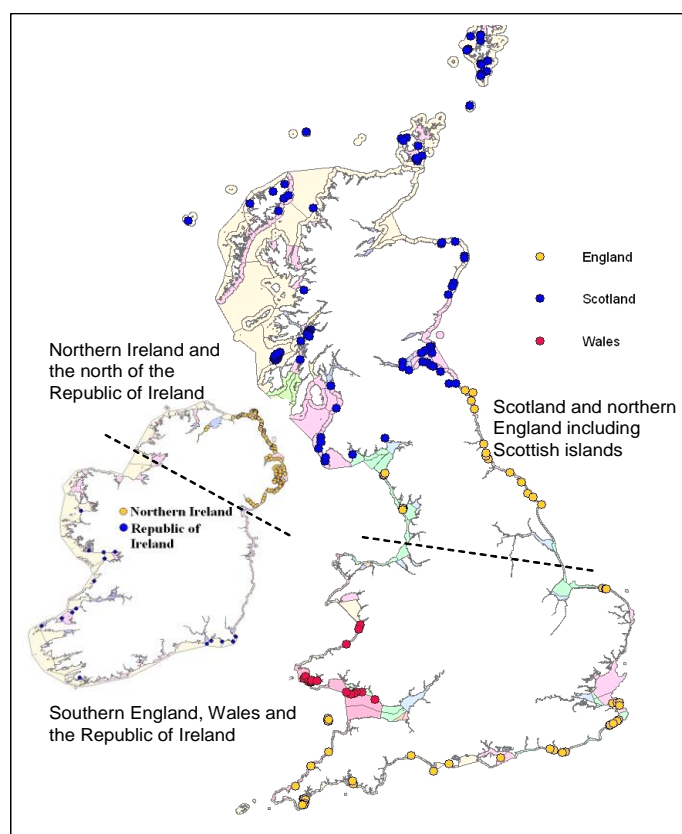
England

Scotland

Wales

Northern Ireland and the north of the Republic of Ireland

Northern Ireland
Republic of Ireland

Scotland and northern England including Scottish islands

Southern England, Wales and the Republic of Ireland